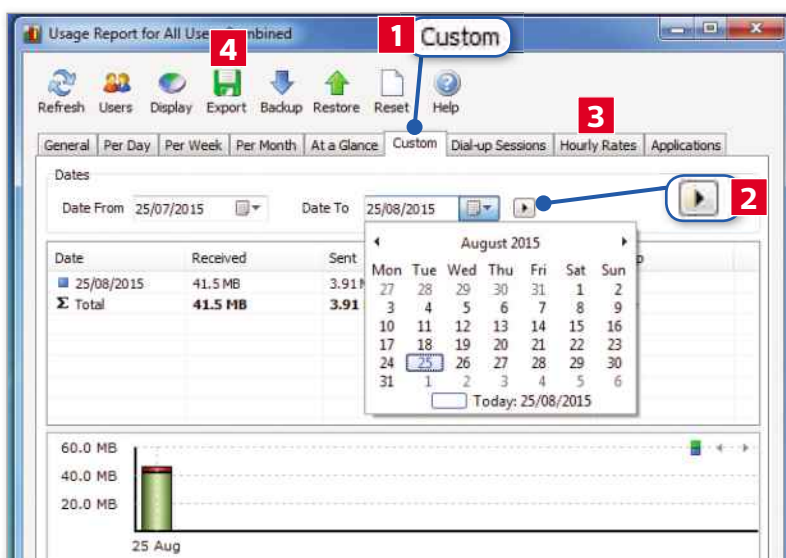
Usage Report for All Users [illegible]bined

1 Custom

4

Refresh Users Display Export Backup Restore Reset Help

3

General | Per Day | Per Week | Per Month | At a Glance | Custom | Dial-up Sessions | Hourly Rates | Applications

Dates

Date From 25/07/2015

Date To 25/08/2015

2

| Date | Received | Sent |
|---|---|---|
| 25/08/2015 | 41.5 MB | 3.91 |
| Σ Total | 41.5 MB | 3.91 |

August 2015

| Mon | Tue | Wed | Thu | Fri | Sat | Sun |
|---|---|---|---|---|---|---|
| 27 | 28 | 29 | 30 | 31 | 1 | 2 |
| 3 | 4 | 5 | 6 | 7 | 8 | 9 |
| 10 | 11 | 12 | 13 | 14 | 15 | 16 |
| 17 | 18 | 19 | 20 | 21 | 22 | 23 |
| 24 | 25 | 26 | 27 | 28 | 29 | 30 |
| 31 | 1 | 2 | 3 | 4 | 5 | 6 |

Today: 25/08/2015

60.0 MB
40.0 MB
20.0 MB

25 Aug